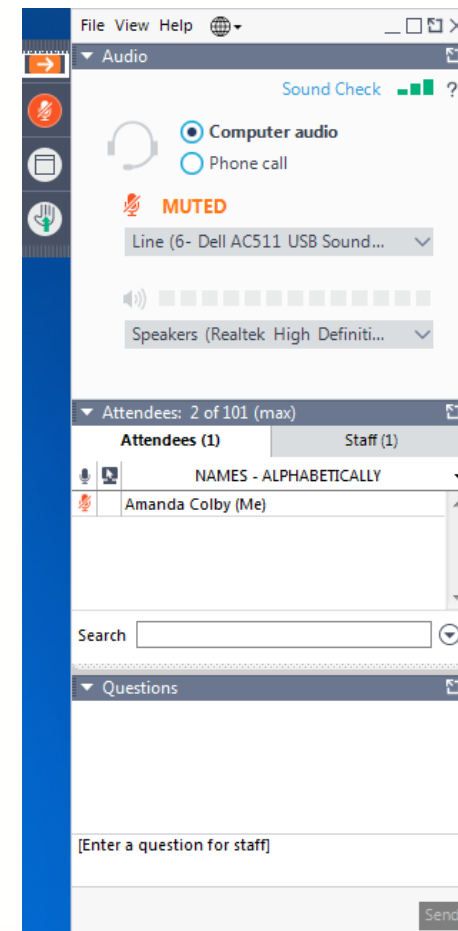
File View Help

Audio

Sound Check

Computer audio

Phone call

MUTED

Line (6- Dell AC511 USB Sound...

Speakers (Realtek High Definiti...

Attendees: 2 of 101 (max)

| Attendees (1) | Staff (1) |
|---|---|

NAMES - ALPHABETICALLY

Amanda Colby (Me)

Search

Questions

[Enter a question for staff]

Send